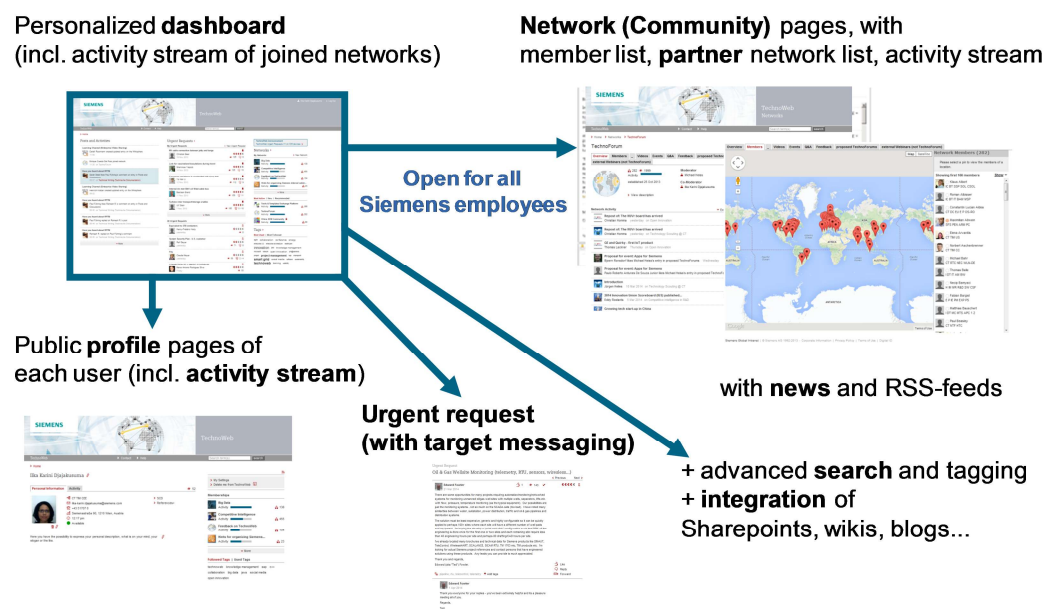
Personalized **dashboard** (incl. activity stream of joined networks)

**Network (Community)** pages, with member list, **partner** network list, activity stream

SIEMENS

TechnoWeb

Open for all Siemens employees

TechnoForum

Public **profile** pages of each user (incl. **activity stream**)

with **news** and RSS-feeds

**Urgent request (with target messaging)**

+ advanced **search** and tagging
+ **integration** of Sharepoints, wikis, blogs...

SIEMENS

TechnoWeb